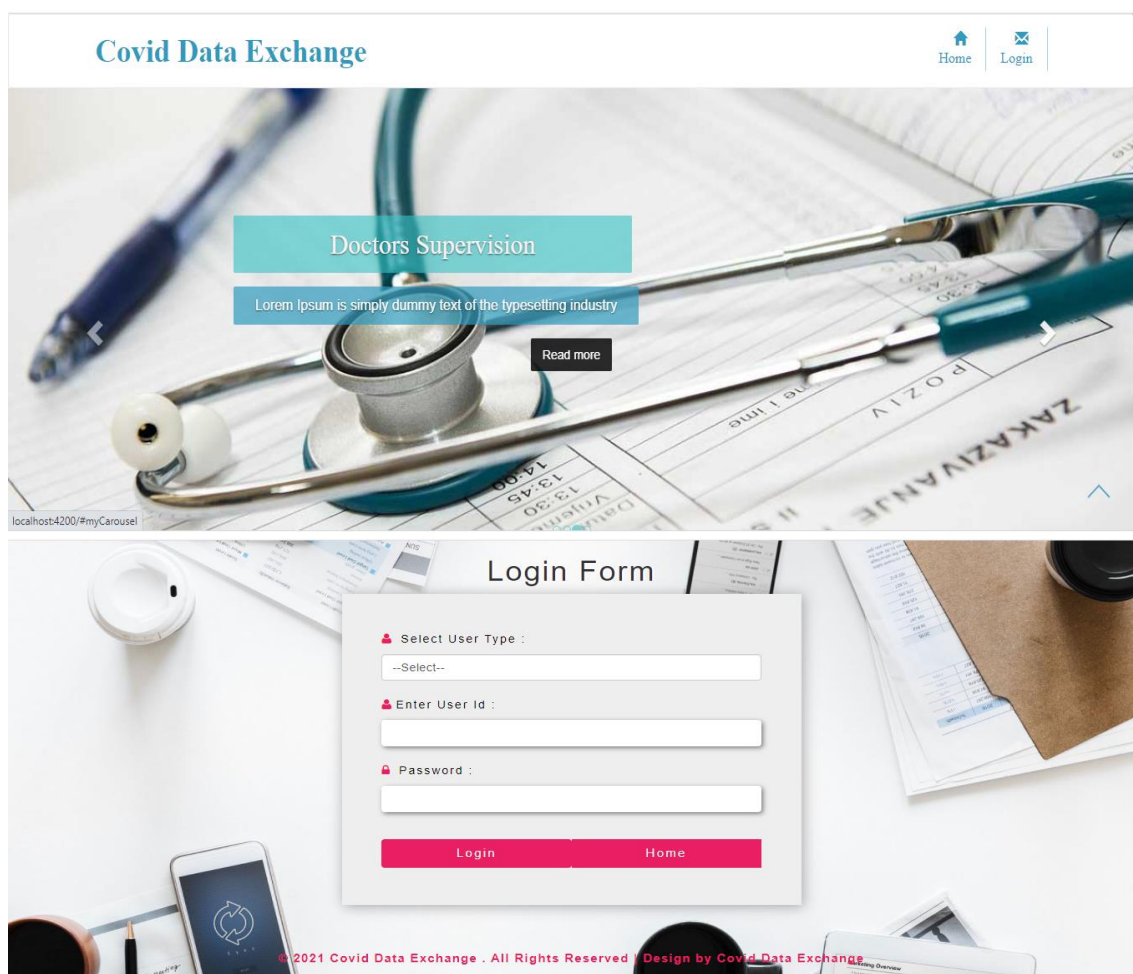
Covid Data Exchange

Home Login

Doctors Supervision

Lorem Ipsum is simply dummy text of the typesetting industry

Read more

localhost:4200/#myCarousel

Login Form

Select User Type :

--Select--

Enter User Id :

Password :

Login Home

© 2021 Covid Data Exchange . All Rights Reserved | Design by Covid Data Exchange